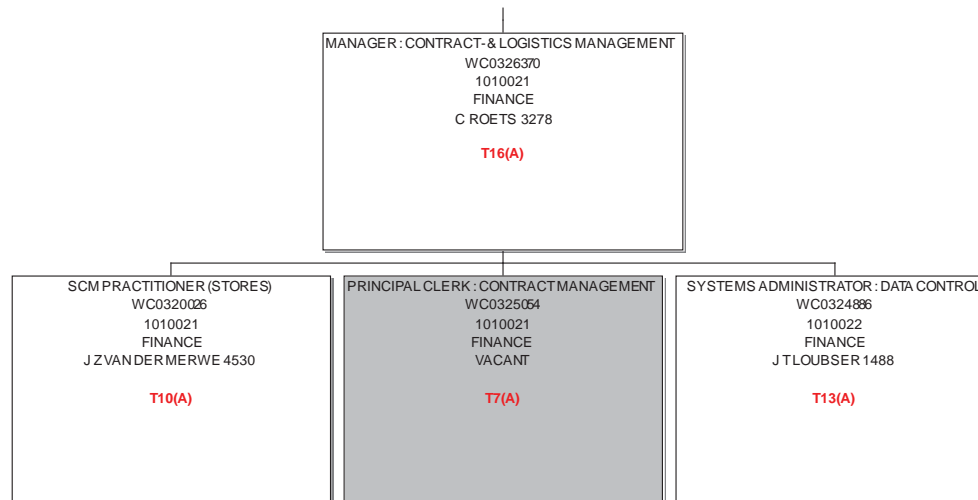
MANAGER : CONTRACT- & LOGISTICS MANAGEMENT
WC0326370
1010021
FINANCE
C ROETS 3278

T16(A)

SCM PRACTITIONER (STORES)
WC0320026
1010021
FINANCE
J Z VAN DER MERWE 4530

T10(A)

PRINCIPAL CLERK : CONTRACT MANAGEMENT
WC0325054
1010021
FINANCE
VACANT

T7(A)

SYSTEMS ADMINISTRATOR : DATA CONTROL
WC0324886
1010022
FINANCE
J T LOUBSER 1488

T13(A)